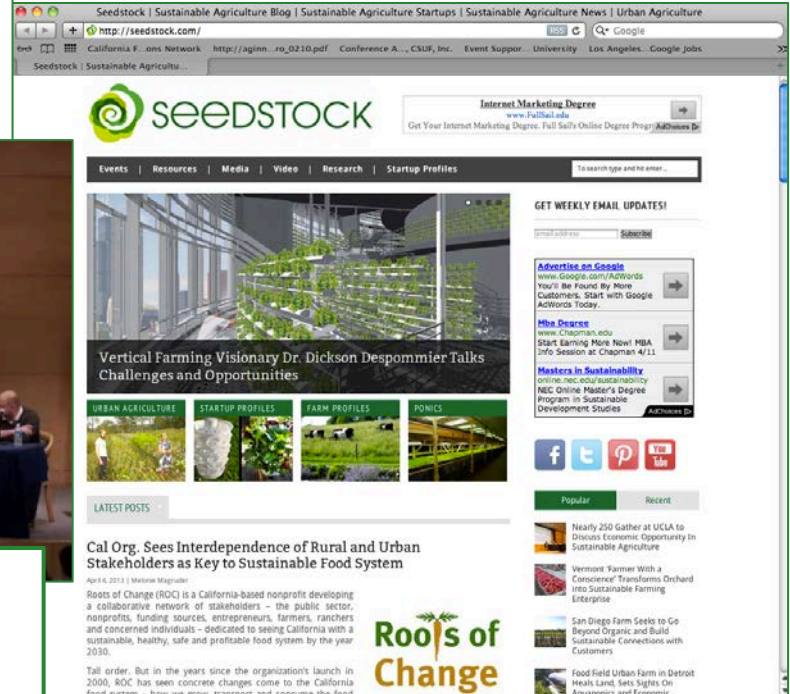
Seedstock | Sustainable Agriculture Blog | Sustainable Agriculture Startups | Sustainable Agriculture News | Urban Agriculture

http://seedstock.com/

RSS

Google

California F...ons Network http://aginn...ro_0210.pdf Conference A..., CSUF, Inc. Event Suppor... University Los Angeles...Google Jobs

Seedstock | Sustainable Agricultu...

SEEDSTOCK

Internet Marketing Degree
www.FullSail.edu
Get Your Internet Marketing Degree. Full Sail's Online Degree Progr

AdChoices

Events | Resources | Media | Video | Research | Startup Profiles

To search type and hit enter...

Vertical Farming Visionary Dr. Dickson Despommier Talks Challenges and Opportunities

URBAN AGRICULTURE

STARTUP PROFILES

FARM PROFILES

PONICS

LATEST POSTS

Cal Org. Sees Interdependence of Rural and Urban Stakeholders as Key to Sustainable Food System

April 4, 2013 | Melonie Magruder

Roots of Change (ROC) is a California-based nonprofit developing a collaborative network of stakeholders – the public sector, nonprofits, funding sources, entrepreneurs, farmers, ranchers and concerned individuals – dedicated to seeing California with a sustainable, healthy, safe and profitable food system by the year 2030.

Tall order. But in the years since the organization's launch in 2000, ROC has seen concrete changes come to the California food system – how we grow, transport and consume the food

Roots of Change

GET WEEKLY EMAIL UPDATES!

email address

Subscribe

Advertise on Google
www.Google.com/AdWords
You'll Be Found By More Customers. Start with Google AdWords Today.

Mba Degree
www.Chapman.edu
Start Earning More Now! MBA Info Session at Chapman 4/11

Masters in Sustainability
online.nec.edu/sustainability
NEC Online Master's Degree Program in Sustainable Development Studies

AdChoices

You Tube

Popular

Recent

Nearly 250 Gather at UCLA to Discuss Economic Opportunity In Sustainable Agriculture

Vermont 'Farmer With a Conscience' Transforms Orchard Into Sustainable Farming Enterprise

San Diego Farm Seeks to Go Beyond Organic and Build Sustainable Connections with Customers

Food Field Urban Farm in Detroit Heals Land, Sets Sights On Aquaponics and Economic